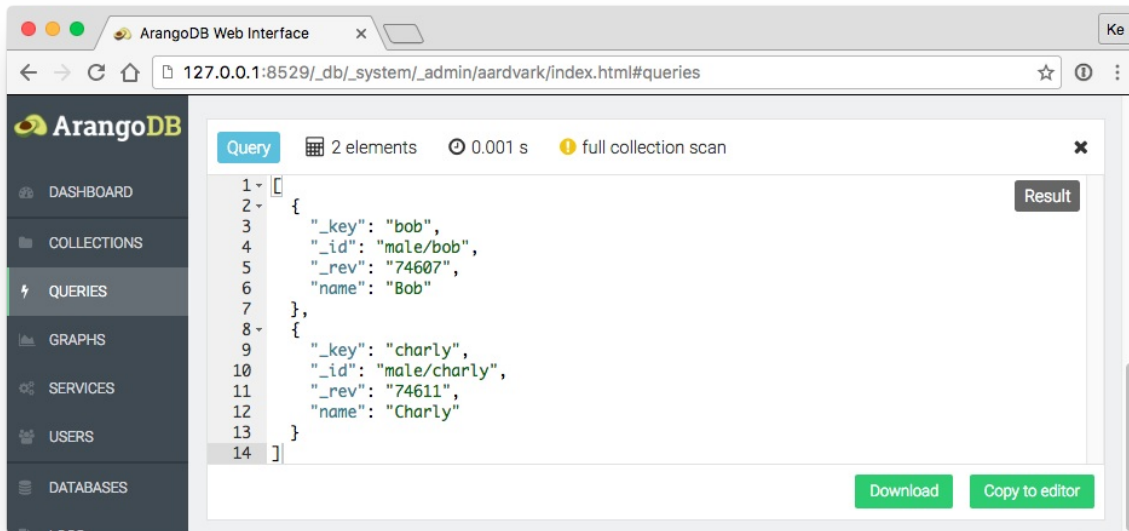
ArangoDB Web Interface ×

Ke

127.0.0.1:8529/_db/_system/_admin/aardvark/index.html#queries

ArangoDB

DASHBOARD

COLLECTIONS

QUERIES

GRAPHS

SERVICES

USERS

DATABASES

Query 2 elements 0.001 s full collection scan

Result

1 [
2 {
3 "_key": "bob",
4 "_id": "male/bob",
5 "_rev": "74607",
6 "name": "Bob"
7 },
8 {
9 "_key": "charly",
10 "_id": "male/charly",
11 "_rev": "74611",
12 "name": "Charly"
13 }
14 ]

Download Copy to editor